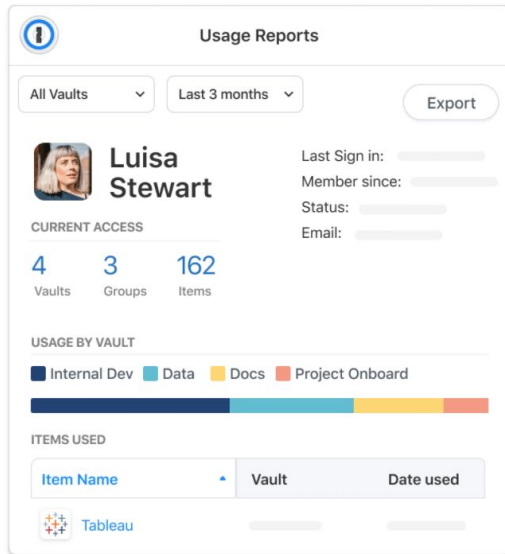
Usage Reports

All Vaults
Last 3 months
Export

Luisa Stewart

Last Sign in:
Member since:
Status:
Email:

CURRENT ACCESS

| 4 | 3 | 162 |
|---|---|---|
| Vaults | Groups | Items |

USAGE BY VAULT

Internal Dev Data Docs Project Onboard

ITEMS USED

| Item Name | Vault | Date used |
|---|---|---|
| Tableau | | |